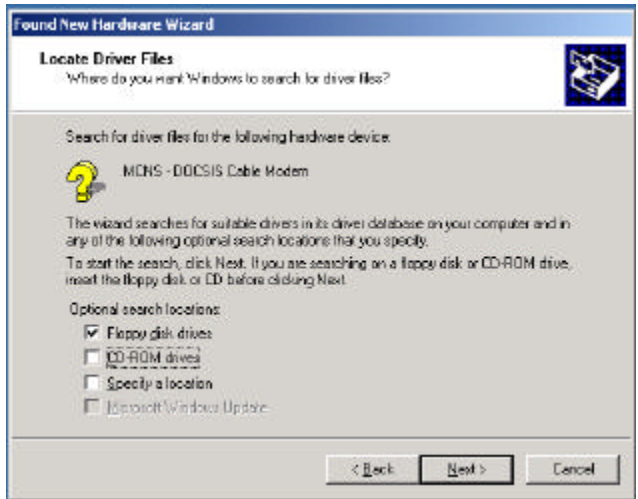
Found New Hardware Wizard

Locate Driver Files
Where do you want Windows to search for driver files?

Search for driver files for the following hardware device:

MCNS - DOCSIS Cable Modem

The wizard searches for suitable drivers in its driver database on your computer and in any of the following optional search locations that you specify.

To start the search, click Next. If you are searching on a floppy disk or CD-ROM drive, insert the floppy disk or CD before clicking Next.

Optional search locations:
Floppy disk drives
CD-ROM drives
Specify a location
Microsoft Windows Update

< Back
Next >
Cancel